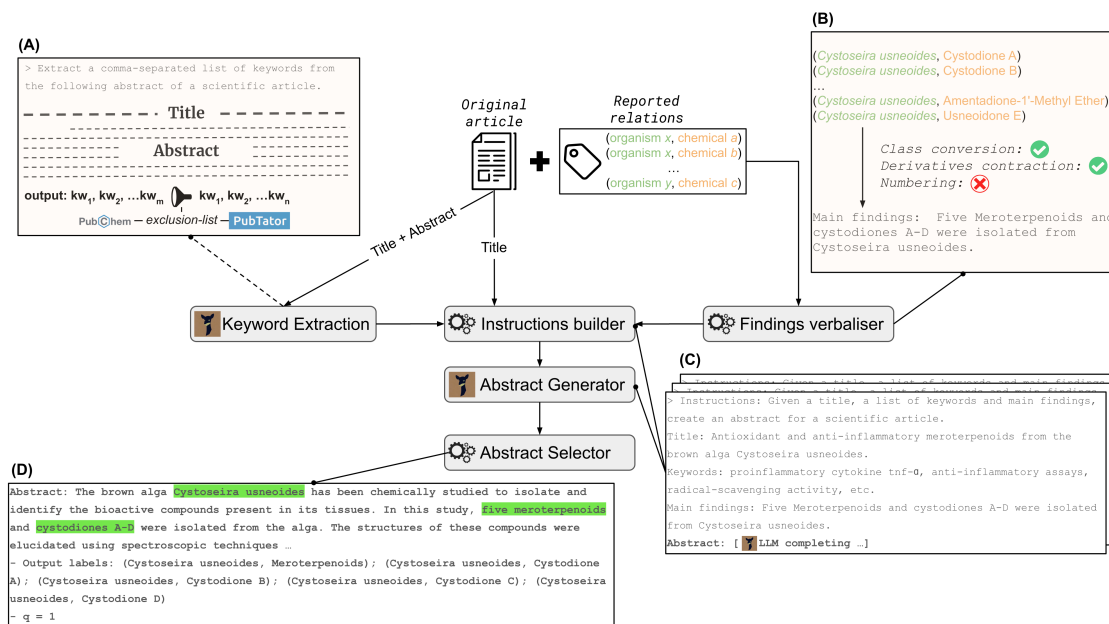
(A)

> Extract a comma-separated list of keywords from the following abstract of a scientific article.

Title

Abstract

output: kw$_1$, kw$_2$, ...kw$_m$ kw$_1$, kw$_2$, ...kw$_n$

PubChem – exclusion-list – PubTator

Original article

Reported relations

(organism $x$, chemical $a$)
(organism $x$, chemical $b$)
...
(organism $y$, chemical $c$)

(B)

(Cystoseira usneoides, Cystodione A)
(Cystoseira usneoides, Cystodione B)
...
(Cystoseira usneoides, Amentadione-1'-Methyl Ether)
(Cystoseira usneoides, Usneoidone E)

Class conversion:
Derivatives contraction:
Numbering:

Main findings: Five Meroterpenoids and cystodiones A-D were isolated from Cystoseira usneoides.

Title + Abstract

Title

Keyword Extraction

Instructions builder

Findings verbaliser

Abstract Generator

Abstract Selector

(C)

> Instructions: Given a title, a list of keywords and main findings,
> Instructions: Given a title, a list of keywords and main findings,
> Instructions: Given a title, a list of keywords and main findings, create an abstract for a scientific article.
Title: Antioxidant and anti-inflammatory meroterpenoids from the brown alga Cystoseira usneoides.
Keywords: proinflammatory cytokine tnf-α, anti-inflammatory assays, radical-scavenging activity, etc.
Main findings: Five Meroterpenoids and cystodiones A-D were isolated from Cystoseira usneoides.
Abstract: [ LLM completing …]

(D)

Abstract: The brown alga Cystoseira usneoides has been chemically studied to isolate and identify the bioactive compounds present in its tissues. In this study, five meroterpenoids and cystodiones A-D were isolated from the alga. The structures of these compounds were elucidated using spectroscopic techniques …
- Output labels: (Cystoseira usneoides, Meroterpenoids); (Cystoseira usneoides, Cystodione A); (Cystoseira usneoides, Cystodione B); (Cystoseira usneoides, Cystodione C); (Cystoseira usneoides, Cystodione D)
- q = 1